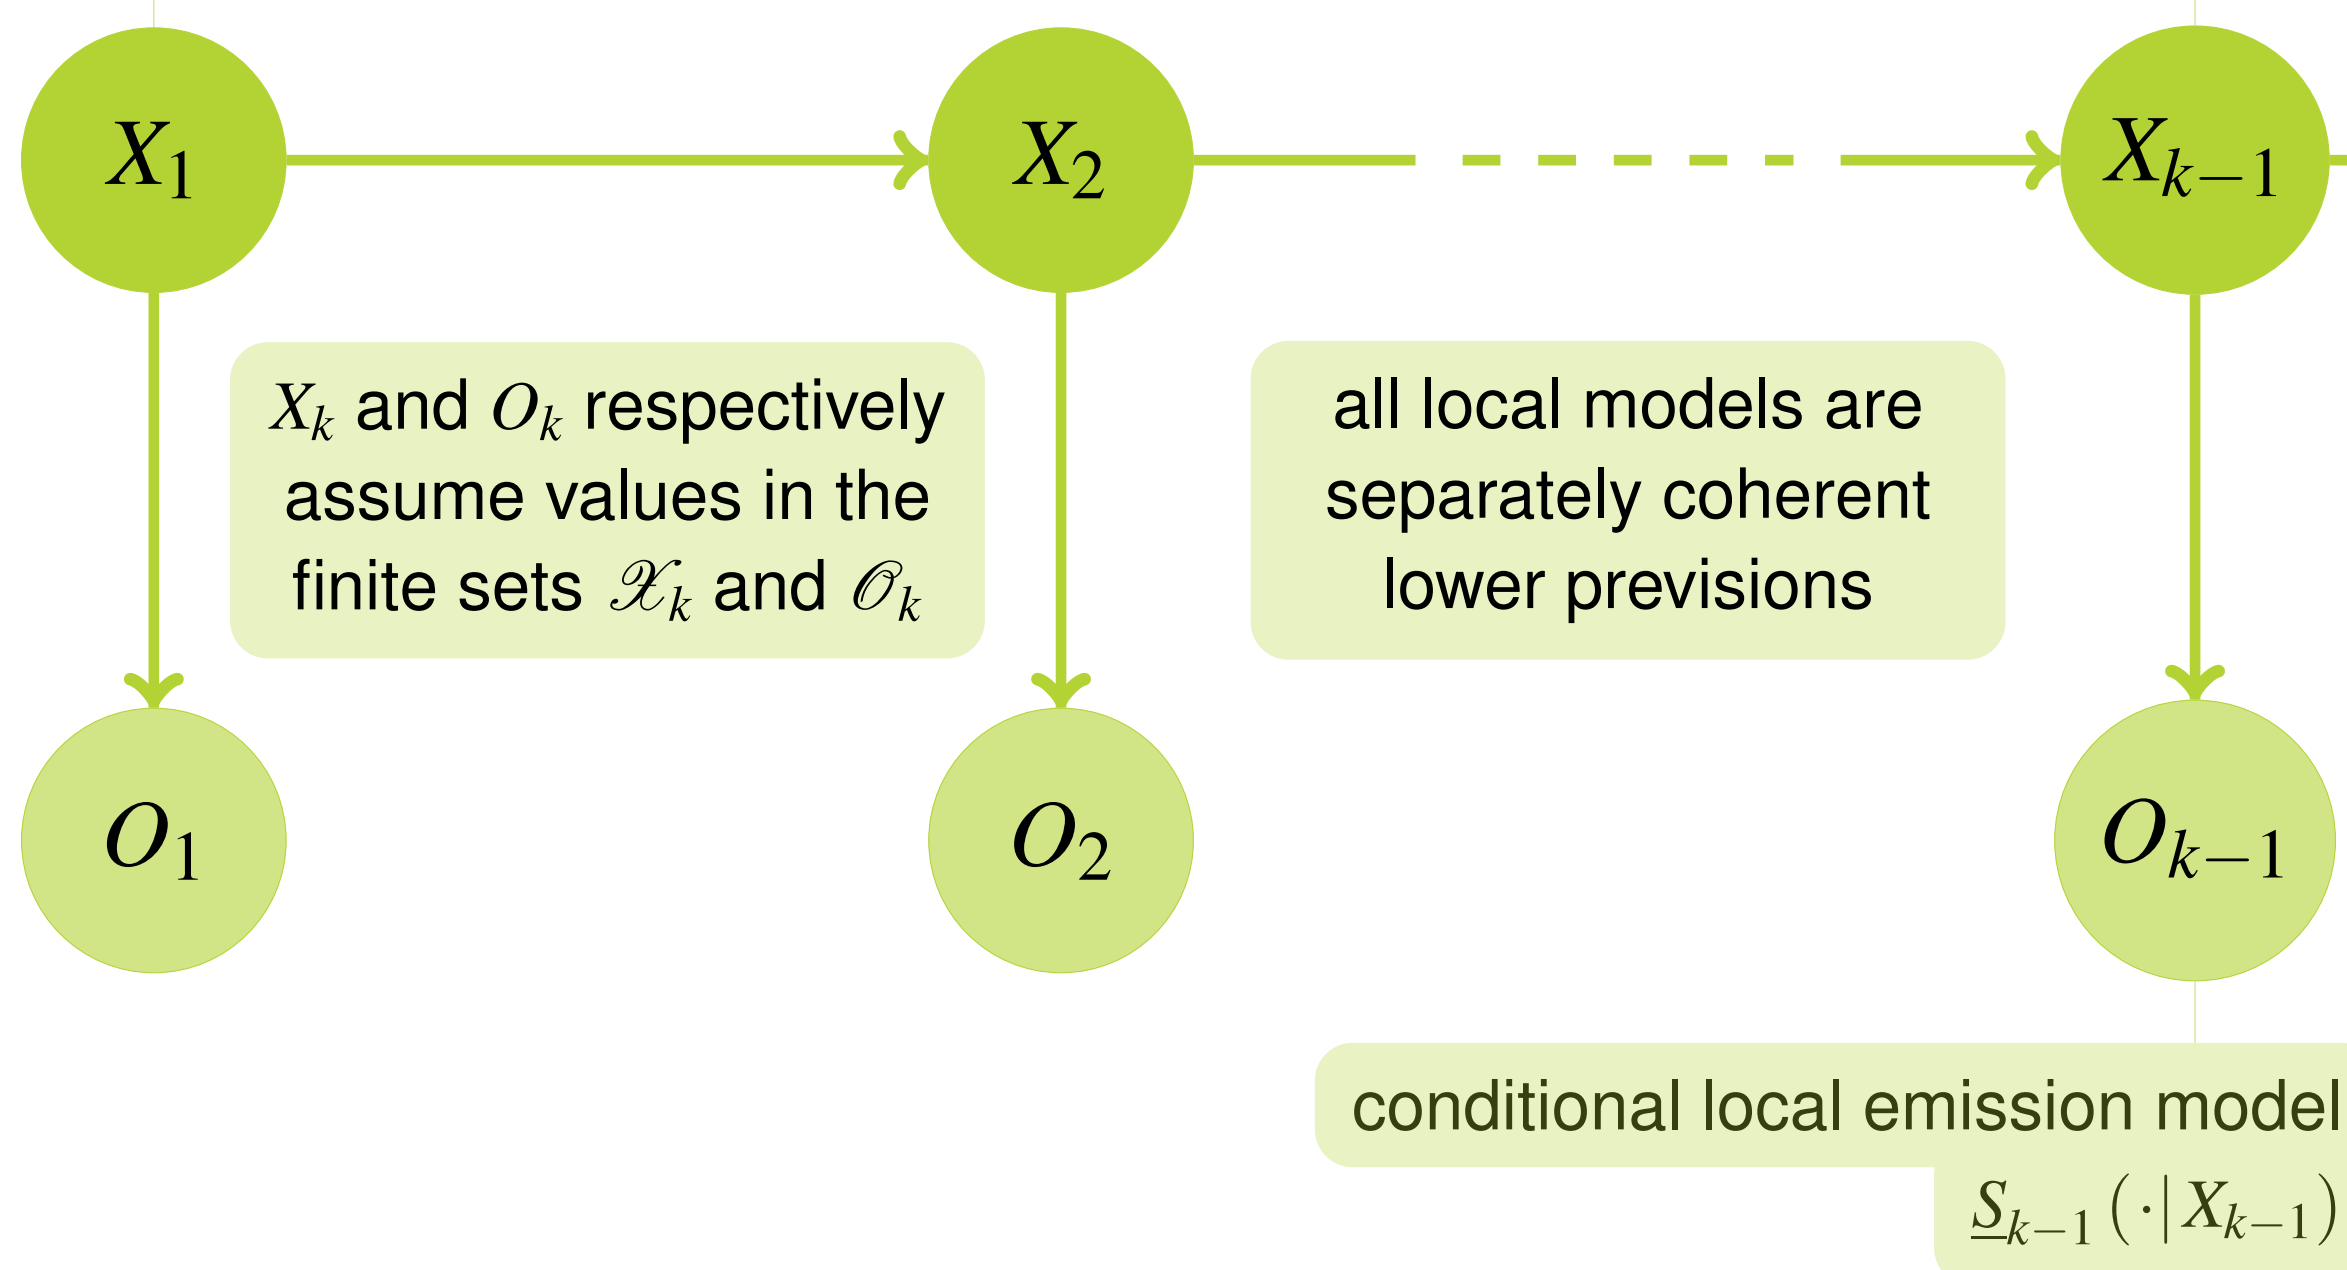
$X_1$

$X_2$

$X_{k-1}$

$X_k$ and $O_k$ respectively assume values in the finite sets $\mathscr{X}_k$ and $\mathscr{O}_k$

all local models are separately coherent lower previsions

$O_1$

$O_2$

$O_{k-1}$

conditional local emission model

$\underline{S}_{k-1}(\cdot|X_{k-1})$